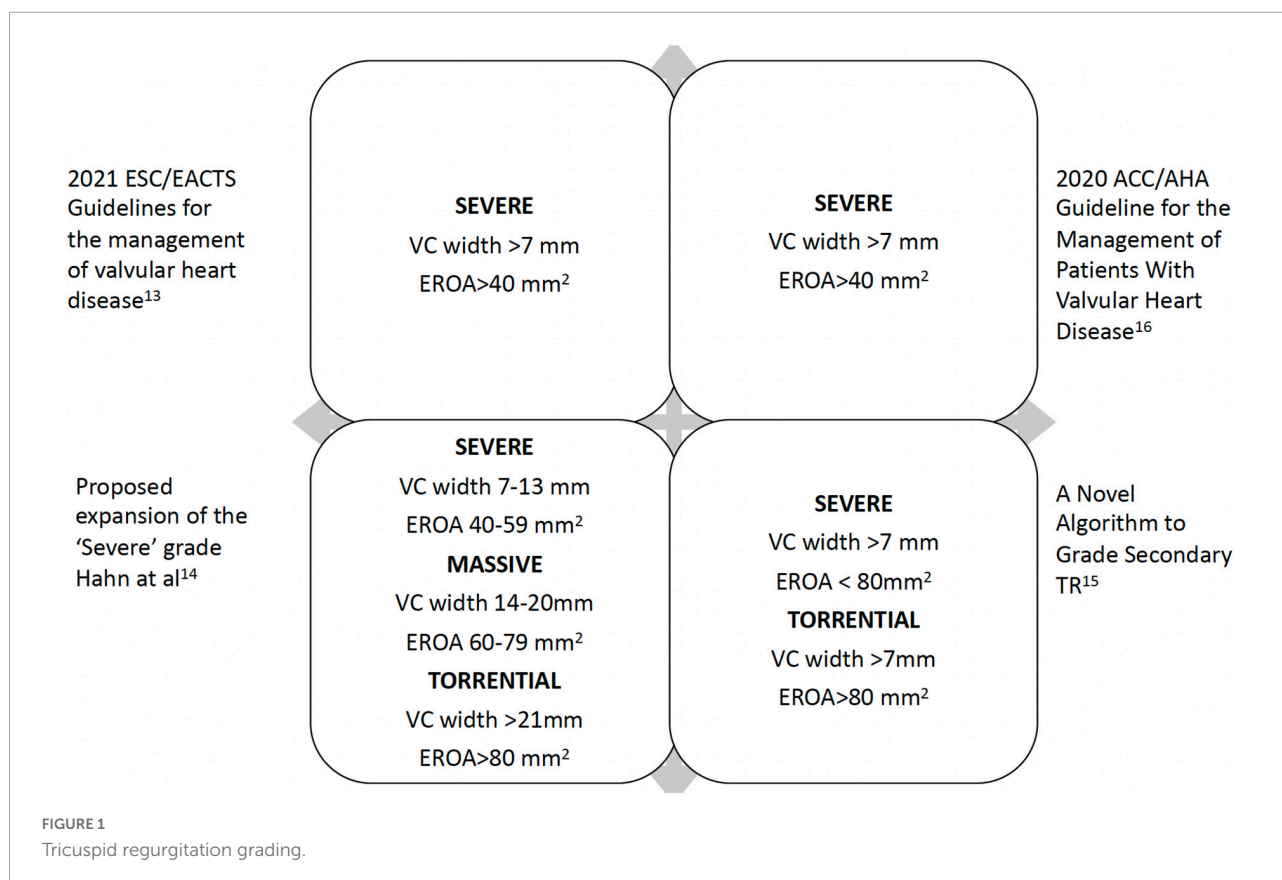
2021 ESC/EACTS Guidelines for the management of valvular heart disease$^{13}$

**SEVERE**
VC width >7 mm
EROA>40 mm$^2$

**SEVERE**
VC width >7 mm
EROA>40 mm$^2$

2020 ACC/AHA Guideline for the Management of Patients With Valvular Heart Disease$^{16}$

Proposed expansion of the 'Severe' grade Hahn at al$^{14}$

**SEVERE**
VC width 7-13 mm
EROA 40-59 mm$^2$
**MASSIVE**
VC width 14-20mm
EROA 60-79 mm$^2$
**TORRENTIAL**
VC width >21mm
EROA>80 mm$^2$

**SEVERE**
VC width >7 mm
EROA < 80mm$^2$
**TORRENTIAL**
VC width >7mm
EROA>80 mm$^2$

A Novel Algorithm to Grade Secondary TR$^{15}$

FIGURE 1
Tricuspid regurgitation grading.